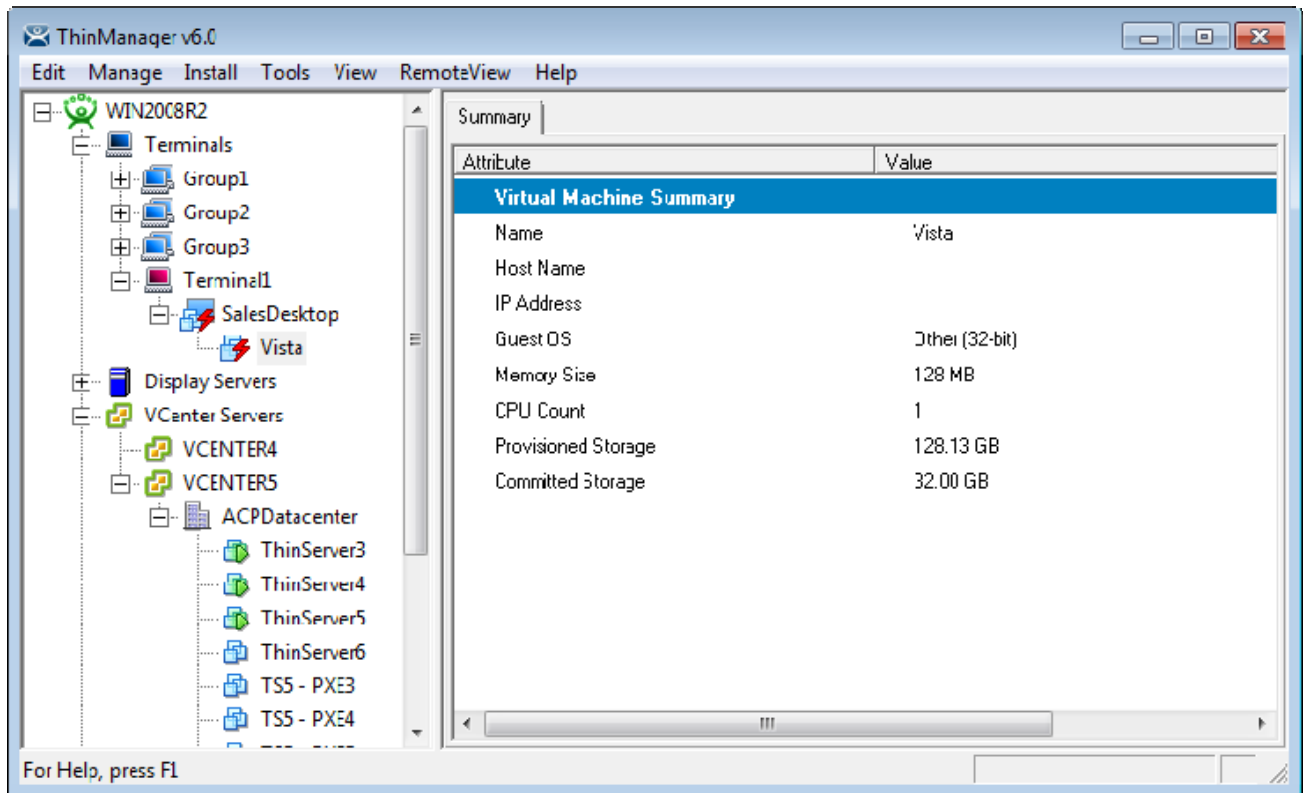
ThinManager v6.0

Edit Manage Install Tools View RemoteView Help

WIN2008R2
Terminals
Group1
Group2
Group3
Terminal1
SalesDesktop
Vista
Display Servers
VCenter Servers
VCENTER4
VCENTER5
ACPDatacenter
ThinServer3
ThinServer4
ThinServer5
ThinServer6
TS5 - PXE3
TS5 - PXE4
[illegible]

Summary

| Attribute | Value |
|---|---|
| Virtual Machine Summary | |
| Name | Vista |
| Host Name | |
| IP Address | |
| Guest OS | Other (32-bit) |
| Memory Size | 128 MB |
| CPU Count | 1 |
| Provisioned Storage | 128.13 GB |
| Committed Storage | 32.00 GB |

For Help, press F1